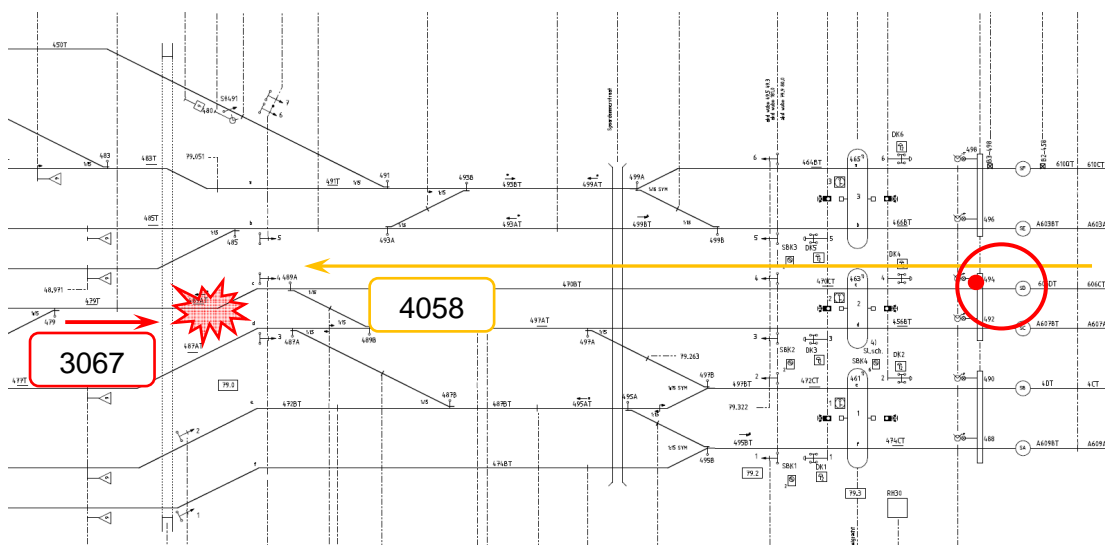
459T
483
483T
79,051
485T
485
48,971
479T
479
W5
487AT
3067
4058
491T
491
493B
493BT
499AT
499A
493A
493AT
499BT
499B
489A
489B
490BT
497AT
497A
497BT
487B
495AT
495A
497B
497BT
495BT
495B
474BT
79,263
79,322
79,0
79,2
79,3
464BT
463
466BT
470CT
456BT
472CT
461
474CT
SBK3
SBK2
SBK4
SBK1
DK6
DK5
DK4
DK3
DK2
DK1
RH30
498
496
494
492
490
488
610CT
A603BT
606CT
A607BT
4CT
A609BT
60DT
4DT